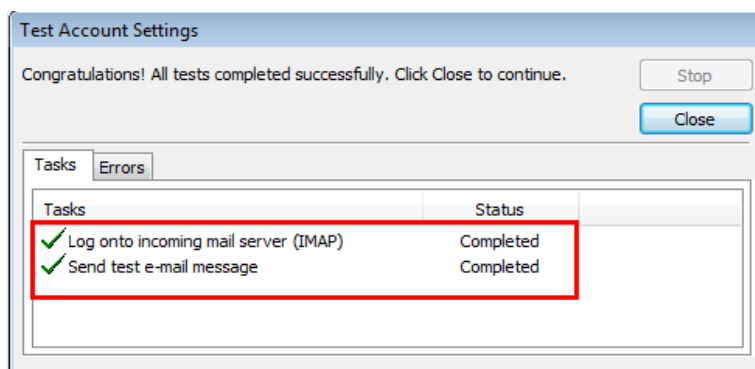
Test Account Settings

Congratulations! All tests completed successfully. Click Close to continue.

Stop

Close

Tasks Errors

| Tasks | Status |
|---|---|
| Log onto incoming mail server (IMAP) | Completed |
| Send test e-mail message | Completed |